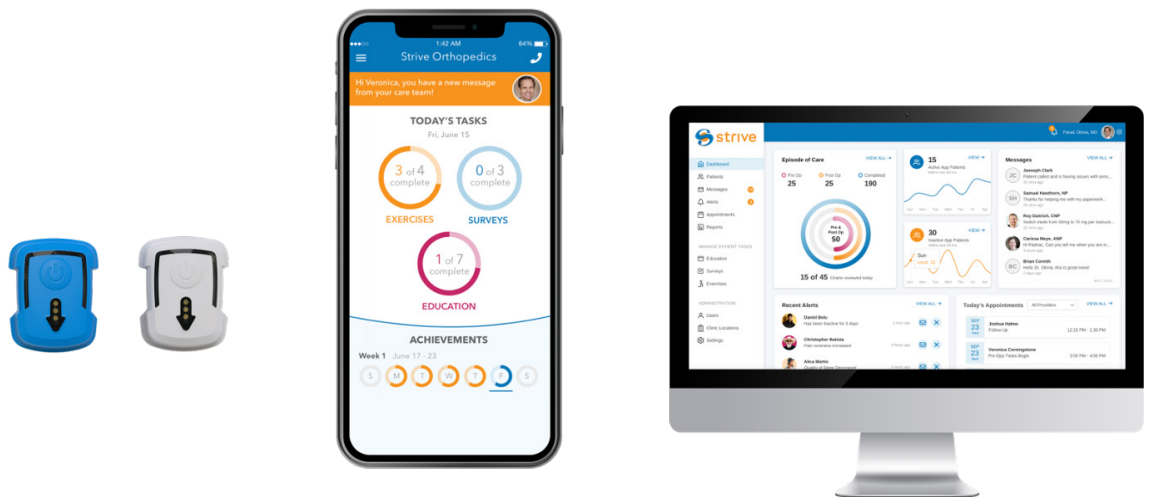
1:42 AM
64%
Strive Orthopedics
Hi Veronica, you have a new message from your care team!
TODAY'S TASKS
Fri, June 15
3 of 4 complete
EXERCISES
0 of 3 complete
SURVEYS
1 of 7 complete
EDUCATION
ACHIEVEMENTS
Week 1 June 17 - 23
S M T W T F S

strive
Dashboard
Patients
Messages
Alerts
Appointments
Reports
MANAGE PATIENT TASKS
Education
Surveys
Exercises
ADMINISTRATION
Users
Clinic Locations
Settings
Episode of Care
VIEW ALL
Pre Op 25
Post Op 25
Completed 190
Pre & Post Op 50
15 of 45 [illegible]
15
Active App Patients
VIEW
30
Inactive App Patients
VIEW
Messages
VIEW ALL
Joseph Clark
Samuel Hawthorn, NP
Roy Dietrich, CNP
Carissa Meyer, ANP
Brian Corinth
Recent Alerts
VIEW ALL
Daniel Belu
Christopher Batista
Alice Martin
Today's Appointments
All Providers
VIEW ALL
SEP 23
Joshua Helms
Follow Up
SEP 23
Veronica Cornegonne
Pre Op Tasks Begin
Panel Oline, MD